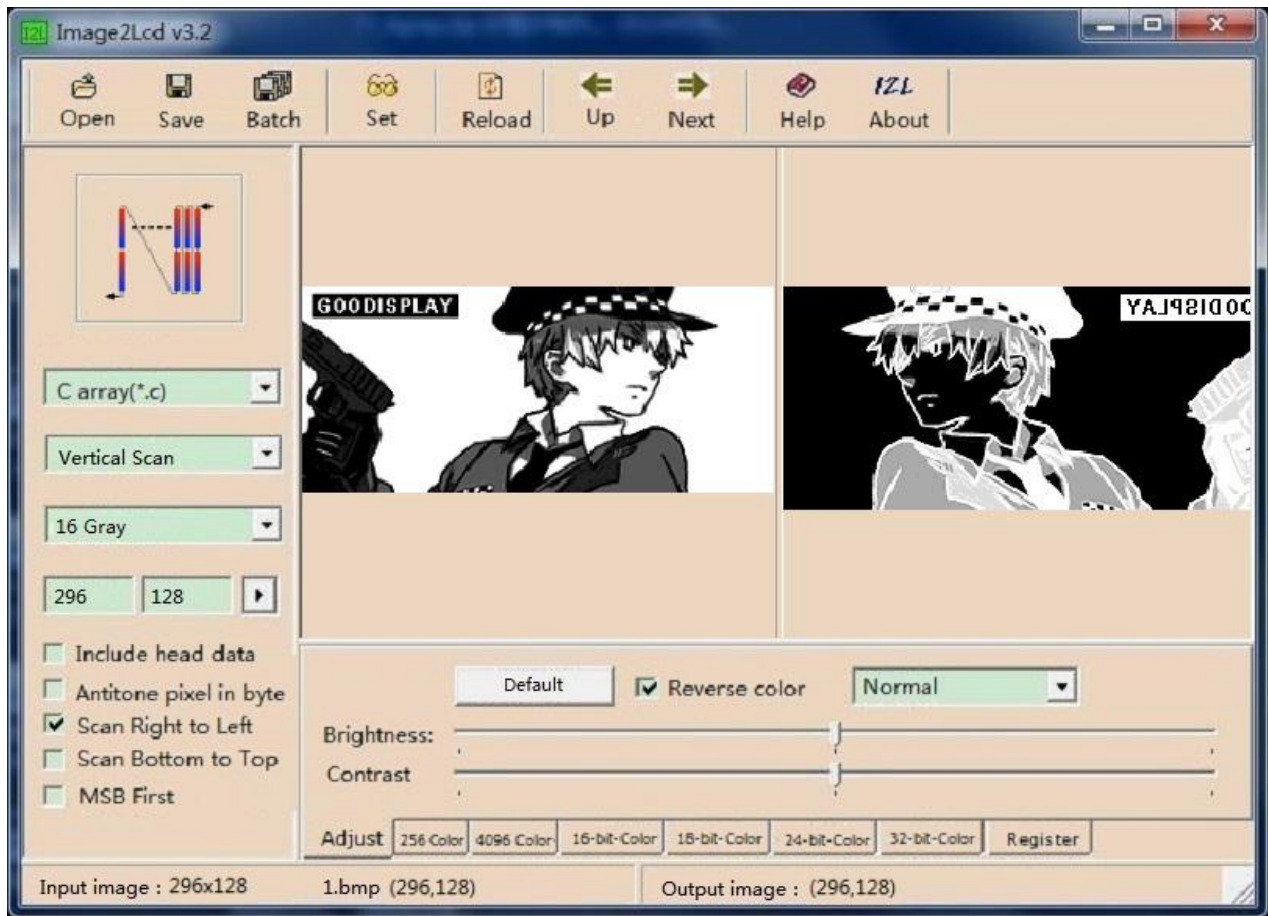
Image2Lcd v3.2

Open Save Batch Set Reload Up Next Help About

GOODISPLAY

YALPSIDOO

C array(*.c)

Vertical Scan

16 Gray

296 128

Include head data
Antitone pixel in byte
Scan Right to Left
Scan Bottom to Top
MSB First

Default
Reverse color
Normal

Brightness:
Contrast

Adjust 256 Color 4096 Color 16-bit-Color 18-bit-Color 24-bit-Color 32-bit-Color Register

Input image : 296x128 1.bmp (296,128) Output image : (296,128)